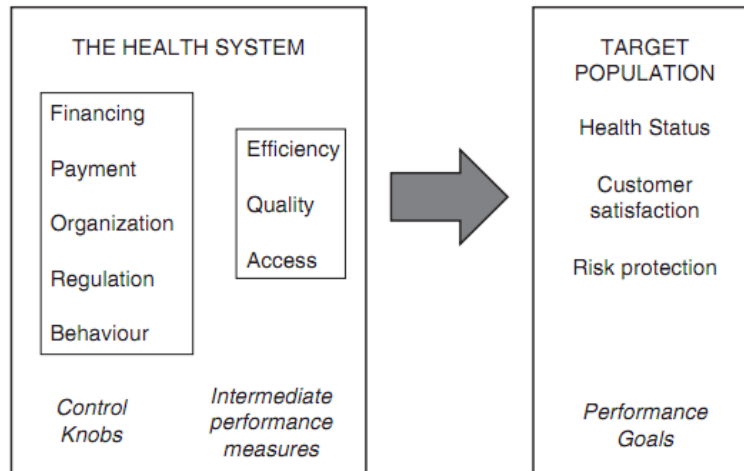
THE HEALTH SYSTEM

Financing

Payment

Organization

Regulation

Behaviour

Efficiency

Quality

Access

*Control Knobs*

*Intermediate performance measures*

TARGET POPULATION

Health Status

Customer satisfaction

Risk protection

*Performance Goals*